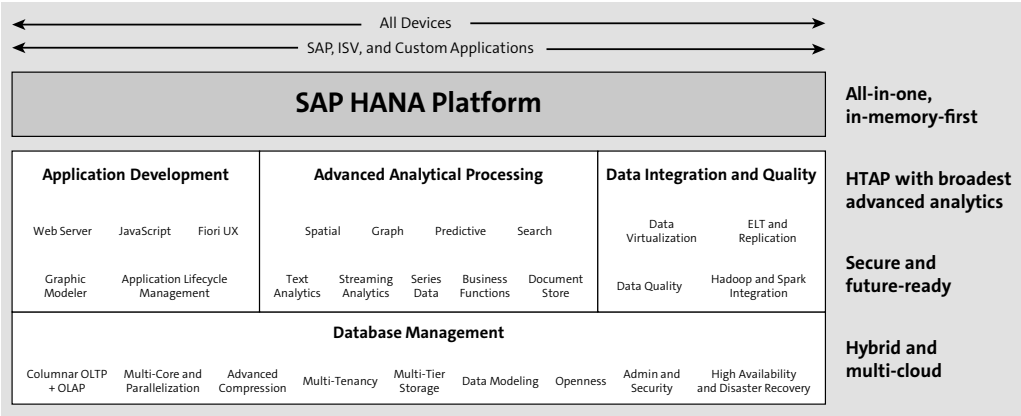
All Devices

SAP, ISV, and Custom Applications

SAP HANA Platform

All-in-one, in-memory-first

Application Development

Web Server JavaScript Fiori UX

Graphic Modeler Application Lifecycle Management

Advanced Analytical Processing

Spatial Graph Predictive Search

Text Analytics Streaming Analytics Series Data Business Functions Document Store

Data Integration and Quality

Data Virtualization ELT and Replication

Data Quality Hadoop and Spark Integration

HTAP with broadest advanced analytics

Secure and future-ready

Database Management

Columnar OLTP + OLAP Multi-Core and Parallelization Advanced Compression Multi-Tenancy Multi-Tier Storage Data Modeling Openness Admin and Security High Availability and Disaster Recovery

Hybrid and multi-cloud